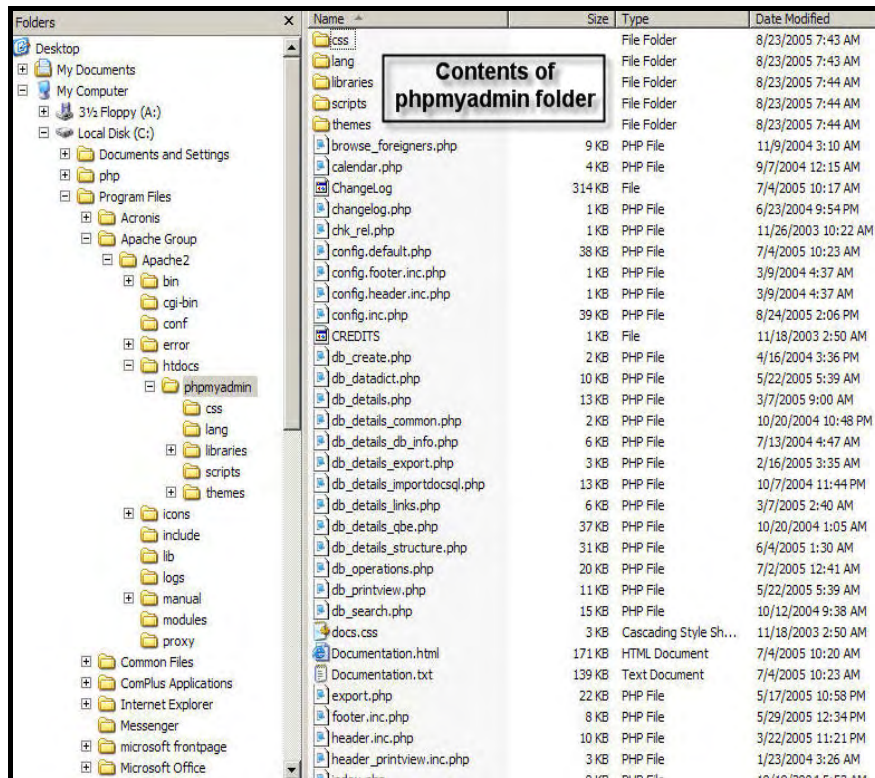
Folders ×

Desktop
My Documents
My Computer
3½ Floppy (A:)
Local Disk (C:)
Documents and Settings
php
Program Files
Acronis
Apache Group
Apache2
bin
cgi-bin
conf
error
htdocs
phpmyadmin
css
lang
libraries
scripts
themes
icons
include
lib
logs
manual
modules
proxy
Common Files
ComPlus Applications
Internet Explorer
Messenger
microsoft frontpage
Microsoft Office

Contents of phpmyadmin folder

| Name | Size | Type | Date Modified |
|---|---|---|---|
| css | | File Folder | 8/23/2005 7:43 AM |
| lang | | File Folder | 8/23/2005 7:43 AM |
| libraries | | File Folder | 8/23/2005 7:44 AM |
| scripts | | File Folder | 8/23/2005 7:44 AM |
| themes | | File Folder | 8/23/2005 7:44 AM |
| browse_foreigners.php | 9 KB | PHP File | 11/9/2004 3:10 AM |
| calendar.php | 4 KB | PHP File | 9/7/2004 12:15 AM |
| ChangeLog | 314 KB | File | 7/4/2005 10:17 AM |
| changelog.php | 1 KB | PHP File | 6/23/2004 9:54 PM |
| chk_rel.php | 1 KB | PHP File | 11/26/2003 10:22 AM |
| config.default.php | 38 KB | PHP File | 7/4/2005 10:23 AM |
| config.footer.inc.php | 1 KB | PHP File | 3/9/2004 4:37 AM |
| config.header.inc.php | 1 KB | PHP File | 3/9/2004 4:37 AM |
| config.inc.php | 39 KB | PHP File | 8/24/2005 2:06 PM |
| CREDITS | 1 KB | File | 11/18/2003 2:50 AM |
| db_create.php | 2 KB | PHP File | 4/16/2004 3:36 PM |
| db_datadict.php | 10 KB | PHP File | 5/22/2005 5:39 AM |
| db_details.php | 13 KB | PHP File | 3/7/2005 9:00 AM |
| db_details_common.php | 2 KB | PHP File | 10/20/2004 10:48 PM |
| db_details_db_info.php | 6 KB | PHP File | 7/13/2004 4:47 AM |
| db_details_export.php | 3 KB | PHP File | 2/16/2005 3:35 AM |
| db_details_importdocsql.php | 13 KB | PHP File | 10/7/2004 11:44 PM |
| db_details_links.php | 6 KB | PHP File | 3/7/2005 2:40 AM |
| db_details_qbe.php | 37 KB | PHP File | 10/20/2004 1:05 AM |
| db_details_structure.php | 31 KB | PHP File | 6/4/2005 1:30 AM |
| db_operations.php | 20 KB | PHP File | 7/2/2005 12:41 AM |
| db_printview.php | 11 KB | PHP File | 5/22/2005 5:39 AM |
| db_search.php | 15 KB | PHP File | 10/12/2004 9:38 AM |
| docs.css | 3 KB | Cascading Style Sh... | 11/18/2003 2:50 AM |
| Documentation.html | 171 KB | HTML Document | 7/4/2005 10:20 AM |
| Documentation.txt | 139 KB | Text Document | 7/4/2005 10:23 AM |
| export.php | 22 KB | PHP File | 5/17/2005 10:58 PM |
| footer.inc.php | 8 KB | PHP File | 5/29/2005 12:34 PM |
| header.inc.php | 10 KB | PHP File | 3/22/2005 11:21 PM |
| header_printview.inc.php | 3 KB | PHP File | 1/23/2004 3:26 AM |
| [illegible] | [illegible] | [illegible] | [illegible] |